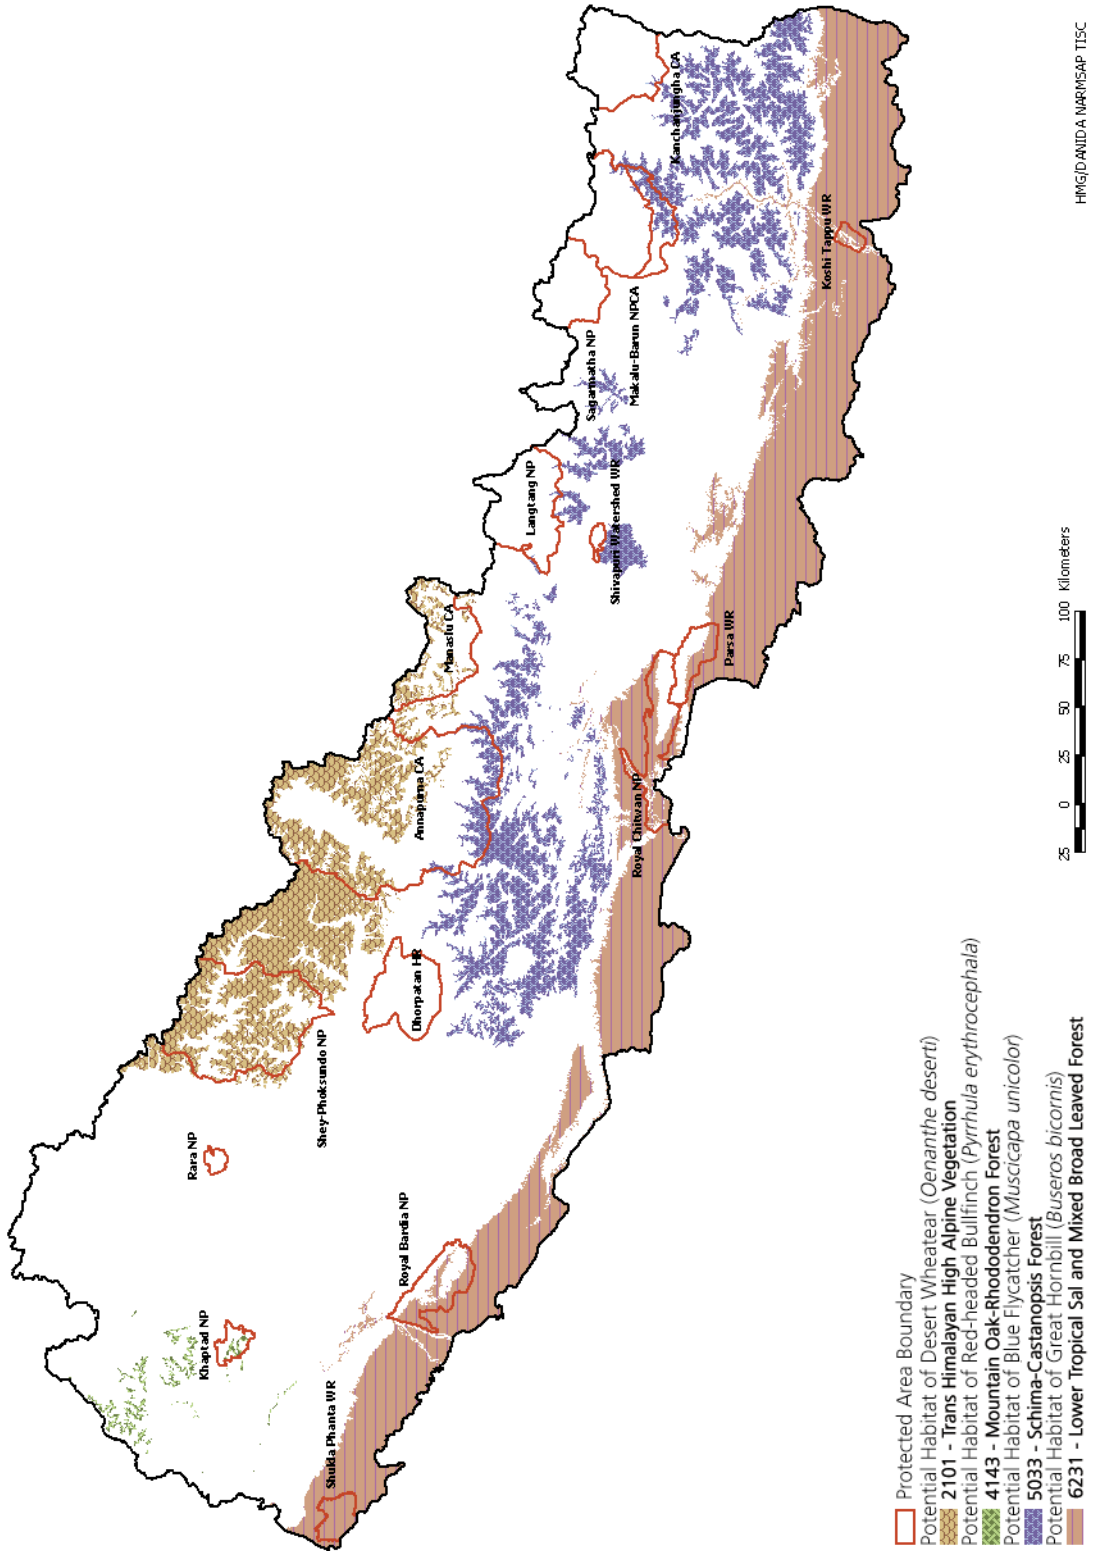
HMG/DANIDA NARMSAP TISC

Kanchanjungha CA
Koshi Tappu WR
Makalu-Barun NPCA
Sagarmatha NP
Langtang NP
Shivapuri Watershed WR
Parsa WR
Manaslu CA
Annapurna CA
Royal Chitwan NP
Dhorpatan HR
Shey-Phoksundo NP
Rara NP
Royal Bardia NP
Khaptad NP
Shukla Phanta WR

25 0 25 50 75 100 Kilometers

Protected Area Boundary
Potential Habitat of Desert Wheatear (Oenanthe deserti)
2101 - Trans Himalayan High Alpine Vegetation
Potential Habitat of Red-headed Bullfinch (Pyrrhula erythrocephala)
4143 - Mountain Oak-Rhododendron Forest
Potential Habitat of Blue Flycatcher (Muscicapa unicolor)
5033 - Schima-Castanopsis Forest
Potential Habitat of Great Hornbill (Buseros bicornis)
6231 - Lower Tropical Sal and Mixed Broad Leaved Forest